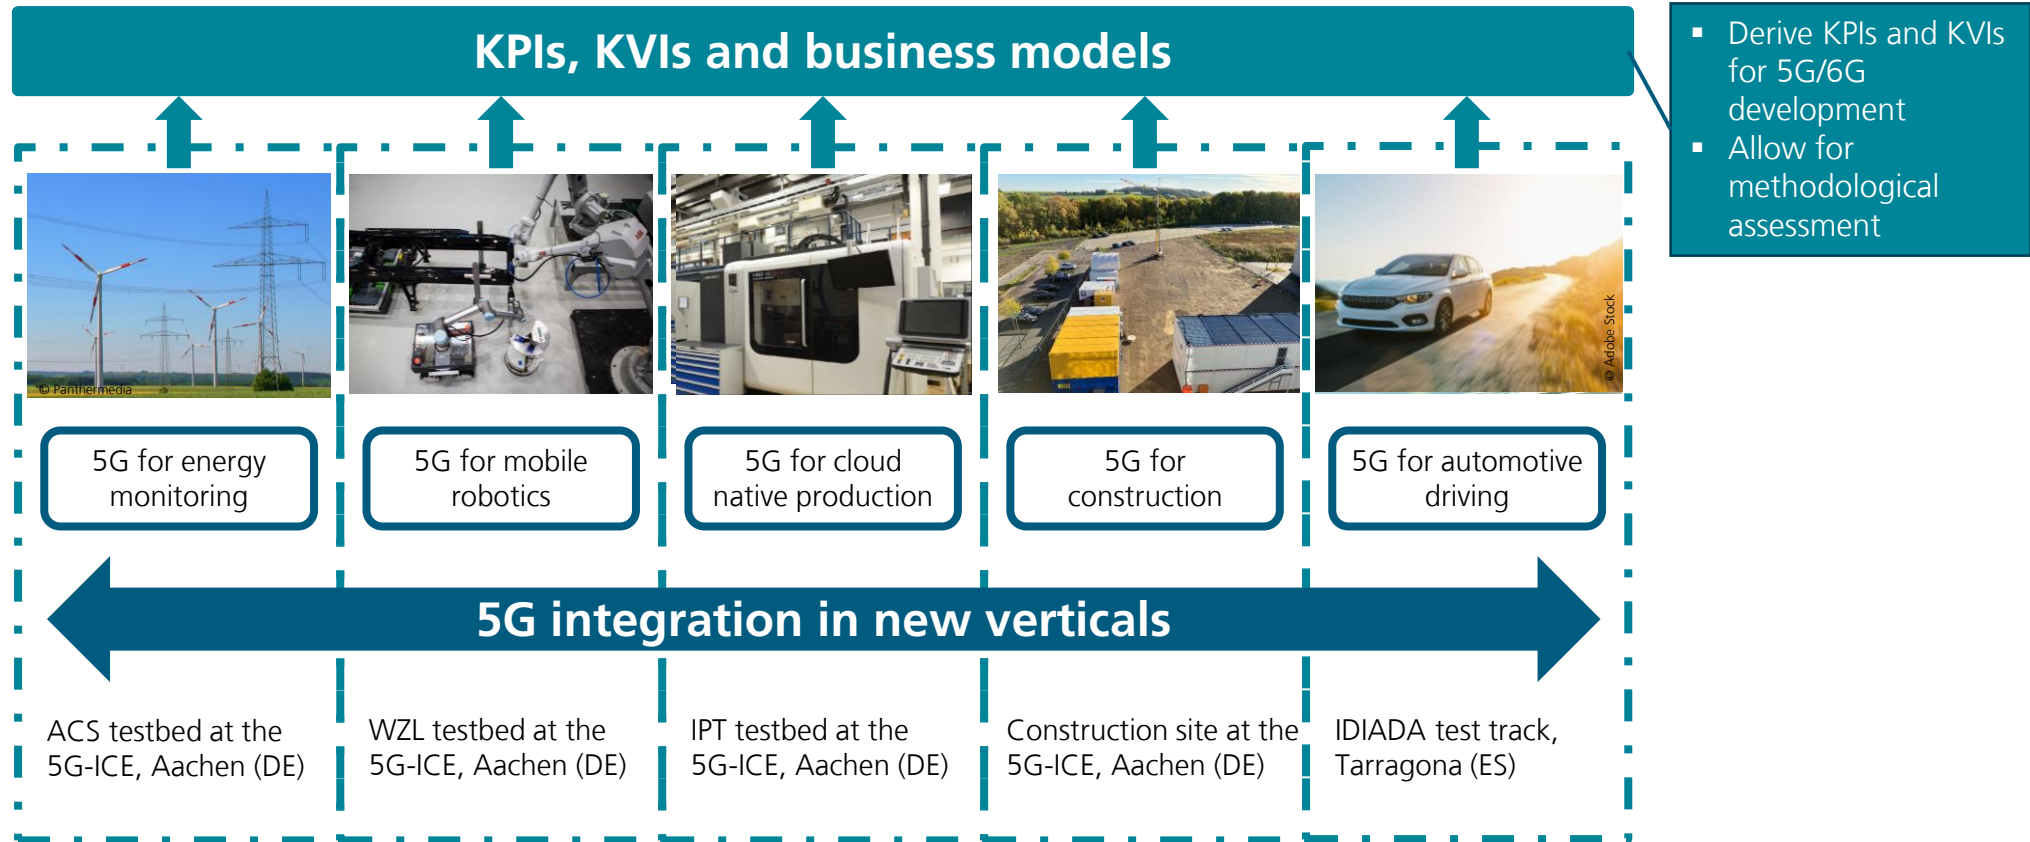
KPIs, KVIs and business models

▪ Derive KPIs and KVIs for 5G/6G development
▪ Allow for methodological assessment

© Panthermedia

© Adobe Stock

5G for energy monitoring

5G for mobile robotics

5G for cloud native production

5G for construction

5G for automotive driving

5G integration in new verticals

ACS testbed at the 5G-ICE, Aachen (DE)

WZL testbed at the 5G-ICE, Aachen (DE)

IPT testbed at the 5G-ICE, Aachen (DE)

Construction site at the 5G-ICE, Aachen (DE)

IDIADA test track, Tarragona (ES)